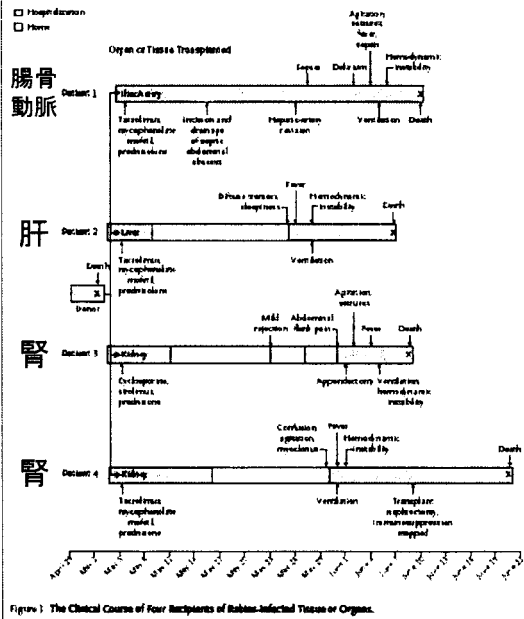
☐ Hospitalization
☐ Home

Organ or Tissue Transplanted

腸骨動脈

Patient 1

Iliac artery

Fever

Delirium

Agitation, seizures, fever, sepsis

Hemodynamic instability

Tacrolimus, mycophenolate mofetil, prednisone

Incision and drainage of septic abdominal abscess

Hepatic-artery revision

Ventilation

Death

肝

Patient 2

Liver

Dizziness, tremors, sleepiness

Fever

Hemodynamic instability

Death

Tacrolimus, mycophenolate mofetil, prednisone

Ventilation

Death

Donor

腎

Patient 3

Kidney

Mild rejection

Abdominal flank pain

Agitation, seizures

Fever

Death

Cyclosporine, sirolimus, prednisone

Appendectomy

Ventilation, hemodynamic instability

腎

Patient 4

Kidney

Confusion, agitation, myoclonus

Fever

Hemodynamic instability

Death

Tacrolimus, mycophenolate mofetil, prednisone

Ventilation

Transplant nephrectomy, immunosuppression stopped

Apr. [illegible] May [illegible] May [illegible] May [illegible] May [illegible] May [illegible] May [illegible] May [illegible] June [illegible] June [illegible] June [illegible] June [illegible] June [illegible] June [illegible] June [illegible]

Figure 1. The Clinical Course of Four Recipients of Rabies-Infected Tissue or Organs.